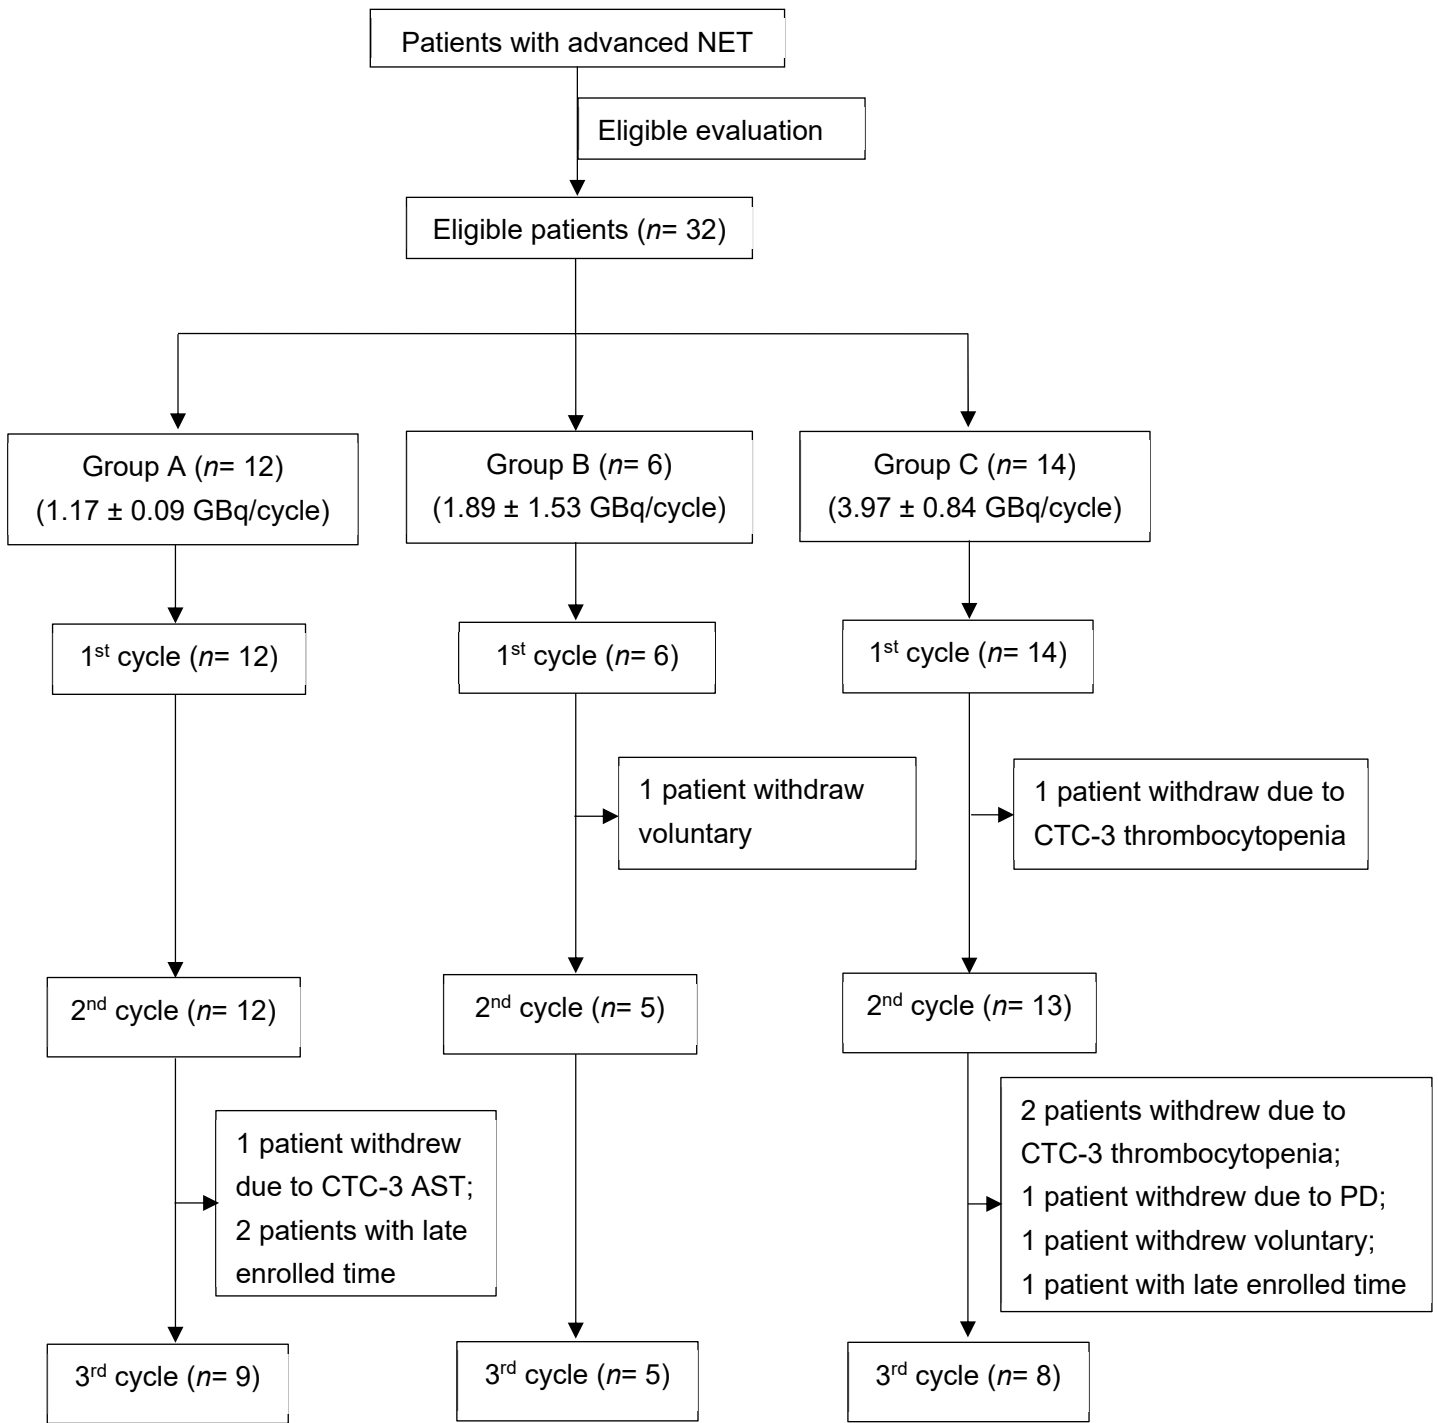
Patients with advanced NET

Eligible evaluation

Eligible patients (*n*= 32)

Group A (*n*= 12)
(1.17 ± 0.09 GBq/cycle)

Group B (*n*= 6)
(1.89 ± 1.53 GBq/cycle)

Group C (*n*= 14)
(3.97 ± 0.84 GBq/cycle)

1$^{st}$ cycle (*n*= 12)

1$^{st}$ cycle (*n*= 6)

1$^{st}$ cycle (*n*= 14)

1 patient withdraw voluntary

1 patient withdraw due to CTC-3 thrombocytopenia

2$^{nd}$ cycle (*n*= 12)

2$^{nd}$ cycle (*n*= 5)

2$^{nd}$ cycle (*n*= 13)

1 patient withdrew due to CTC-3 AST;
2 patients with late enrolled time

2 patients withdrew due to CTC-3 thrombocytopenia;
1 patient withdrew due to PD;
1 patient withdrew voluntary;
1 patient with late enrolled time

3$^{rd}$ cycle (*n*= 9)

3$^{rd}$ cycle (*n*= 5)

3$^{rd}$ cycle (*n*= 8)